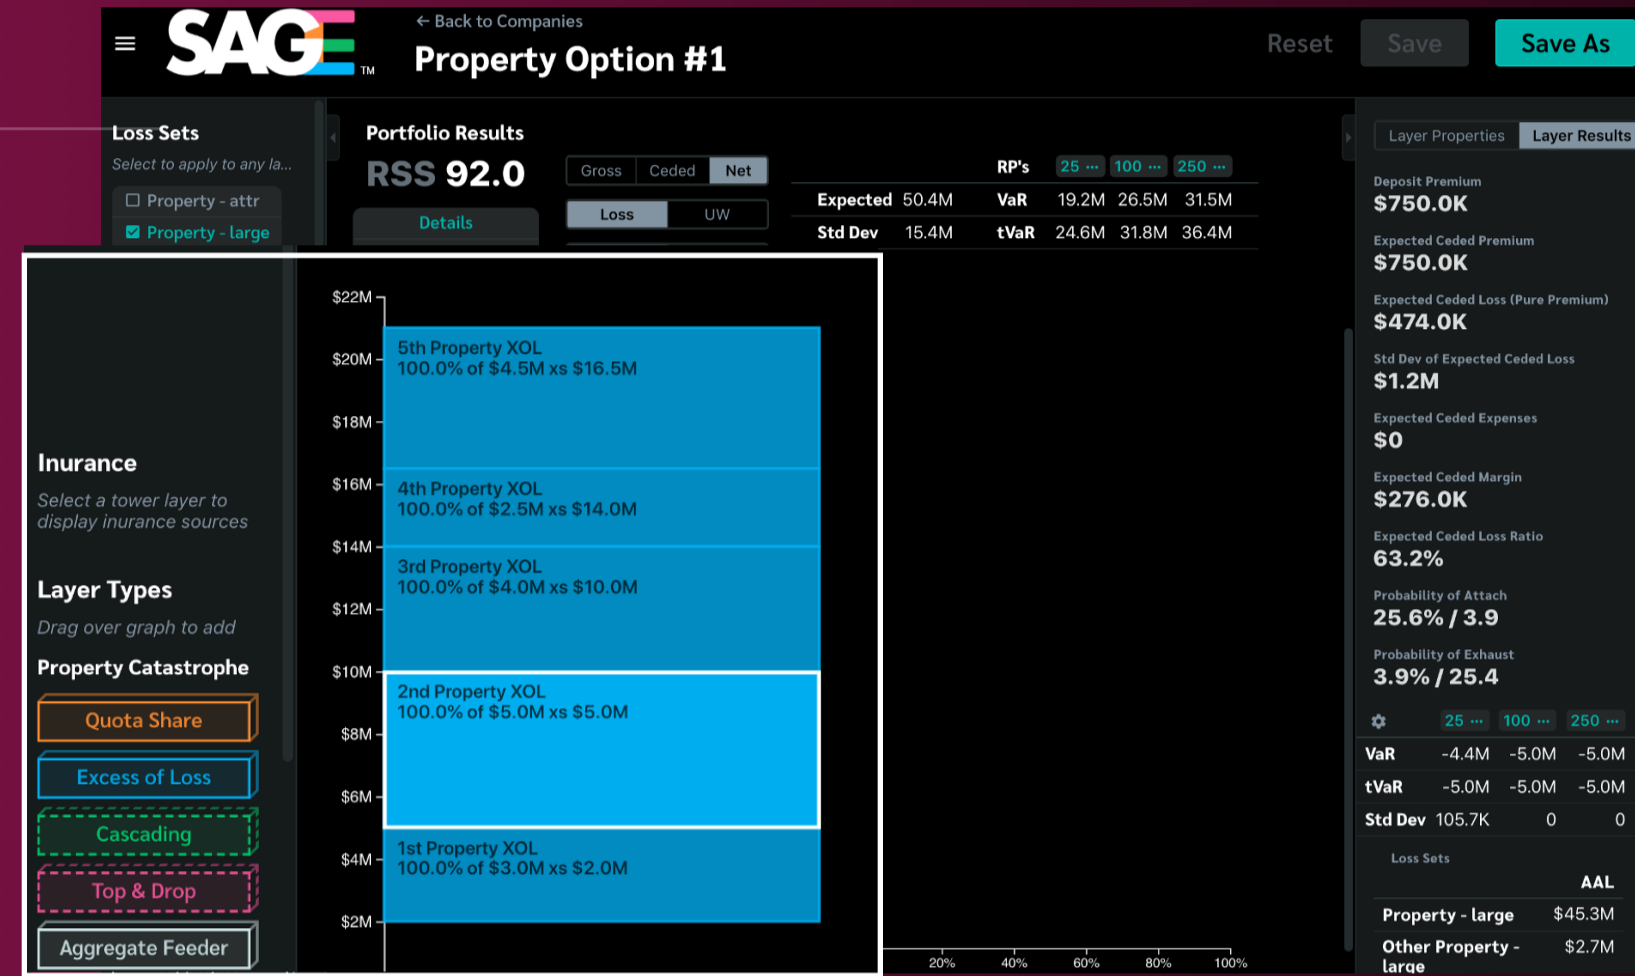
SAGE™

← Back to Companies
Property Option #1

Reset Save Save As

Loss Sets
Select to apply to any la...
☐ Property - attr
☑ Property - large

Portfolio Results
RSS 92.0
Details

Gross Ceded Net
Loss UW

| | | RP's | 25 ··· | 100 ··· | 250 ··· |
|---|---|---|---|---|---|
| Expected | 50.4M | VaR | 19.2M | 26.5M | 31.5M |
| Std Dev | 15.4M | tVaR | 24.6M | 31.8M | 36.4M |

Inurance
Select a tower layer to display inurance sources

Layer Types
Drag over graph to add

Property Catastrophe
Quota Share
Excess of Loss
Cascading
Top & Drop
Aggregate Feeder

$22M
$20M
$18M
$16M
$14M
$12M
$10M
$8M
$6M
$4M
$2M

5th Property XOL
100.0% of $4.5M xs $16.5M

4th Property XOL
100.0% of $2.5M xs $14.0M

3rd Property XOL
100.0% of $4.0M xs $10.0M

2nd Property XOL
100.0% of $5.0M xs $5.0M

1st Property XOL
100.0% of $3.0M xs $2.0M

20% 40% 60% 80% 100%

Layer Properties Layer Results

Deposit Premium
$750.0K

Expected Ceded Premium
$750.0K

Expected Ceded Loss (Pure Premium)
$474.0K

Std Dev of Expected Ceded Loss
$1.2M

Expected Ceded Expenses
$0

Expected Ceded Margin
$276.0K

Expected Ceded Loss Ratio
63.2%

Probability of Attach
25.6% / 3.9

Probability of Exhaust
3.9% / 25.4

| | 25 ··· | 100 ··· | 250 ··· |
|---|---|---|---|
| VaR | -4.4M | -5.0M | -5.0M |
| tVaR | -5.0M | -5.0M | -5.0M |
| Std Dev | 105.7K | 0 | 0 |

Loss Sets

| | AAL |
|---|---|
| Property - large | $45.3M |
| Other Property - large | $2.7M |